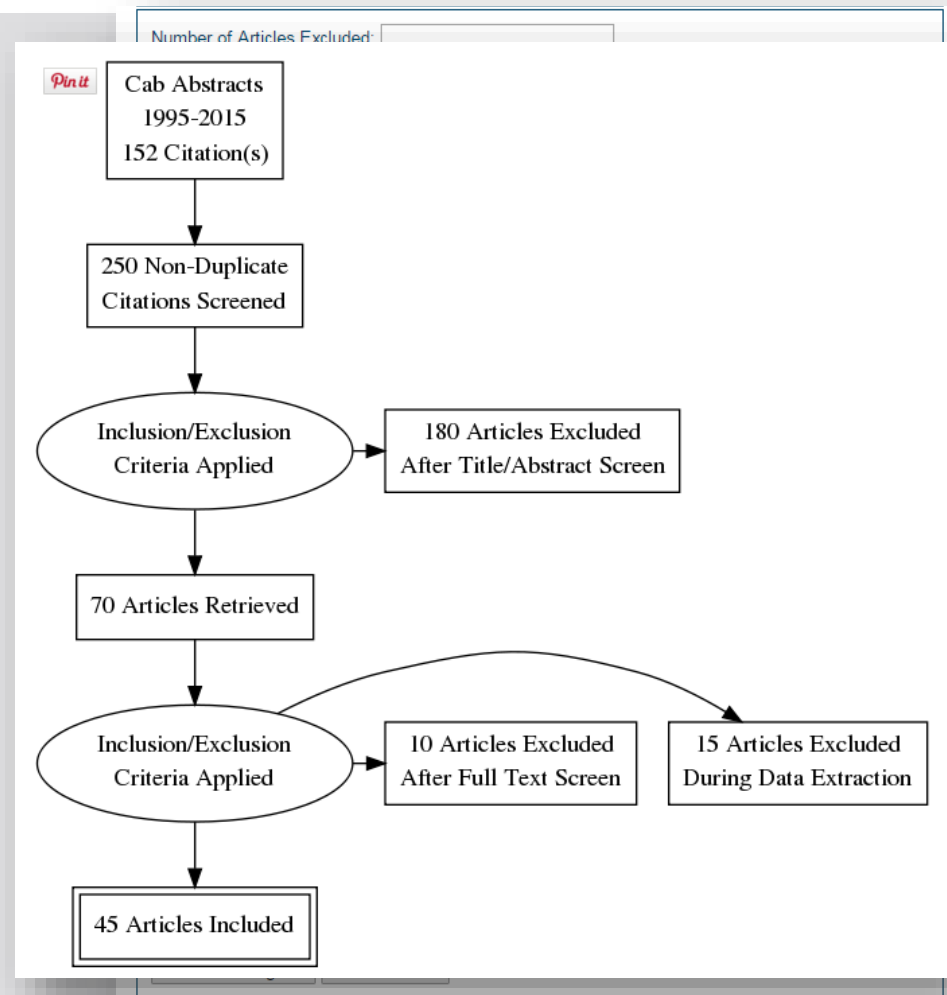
Number of Articles Excluded:

Pin it

Cab Abstracts
1995-2015
152 Citation(s)

250 Non-Duplicate Citations Screened

Inclusion/Exclusion Criteria Applied

180 Articles Excluded After Title/Abstract Screen

70 Articles Retrieved

Inclusion/Exclusion Criteria Applied

10 Articles Excluded After Full Text Screen

15 Articles Excluded During Data Extraction

45 Articles Included